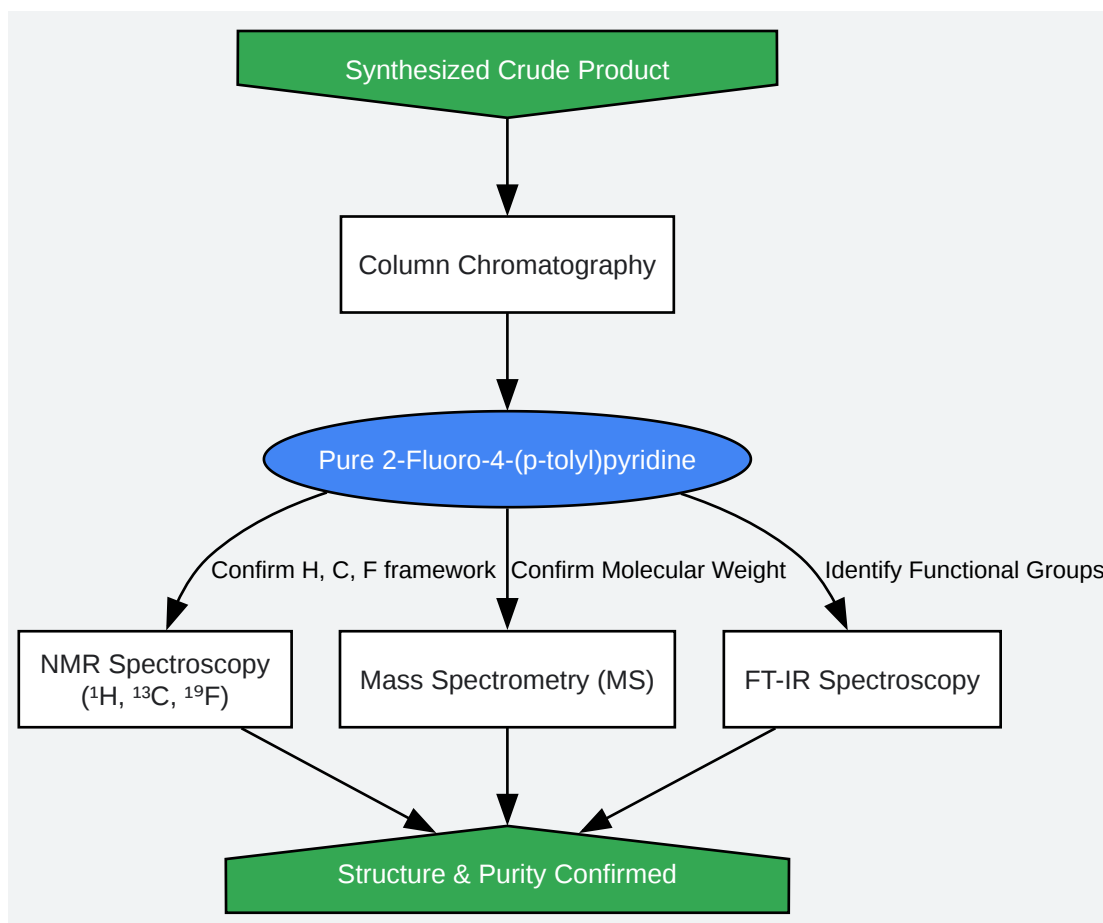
Synthesized Crude Product

Column Chromatography

Pure 2-Fluoro-4-(p-tolyl)pyridine

Confirm H, C, F framework

Confirm Molecular Weight

Identify Functional Groups

NMR Spectroscopy ($^1$H, $^{13}$C, $^{19}$F)

Mass Spectrometry (MS)

FT-IR Spectroscopy

Structure & Purity Confirmed